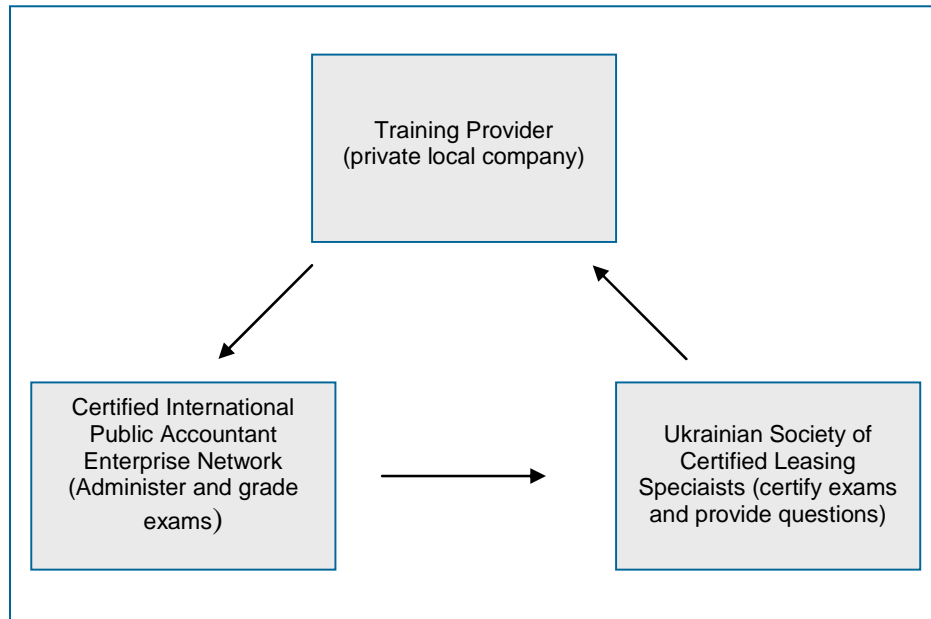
Training Provider
(private local company)

Certified International Public Accountant Enterprise Network (Administer and grade exams)

Ukrainian Society of Certified Leasing Speciaists (certify exams and provide questions)